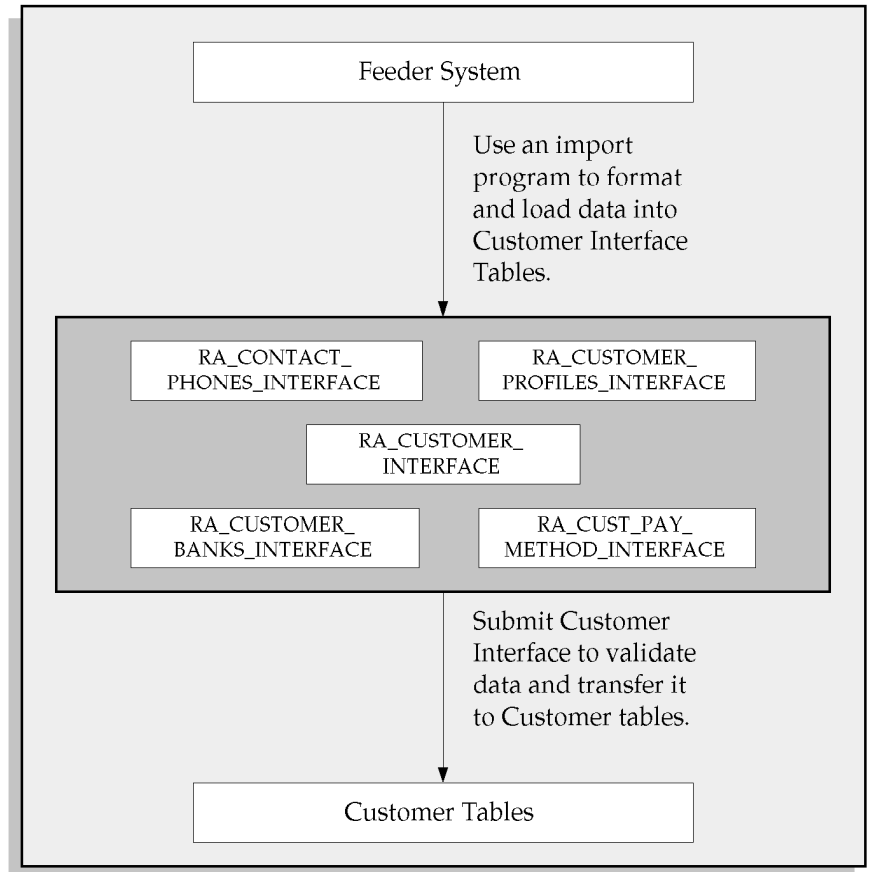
Feeder System

Use an import program to format and load data into Customer Interface Tables.

RA_CONTACT_PHONES_INTERFACE

RA_CUSTOMER_PROFILES_INTERFACE

RA_CUSTOMER_INTERFACE

RA_CUSTOMER_BANKS_INTERFACE

RA_CUST_PAY_METHOD_INTERFACE

Submit Customer Interface to validate data and transfer it to Customer tables.

Customer Tables